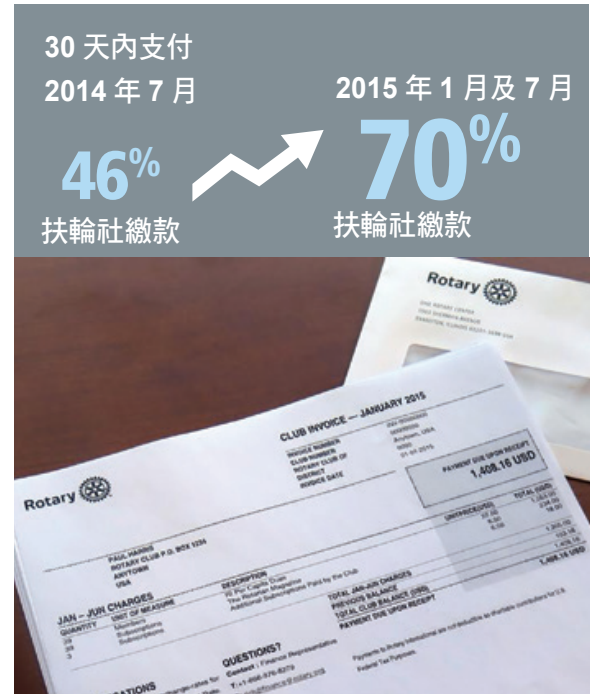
30 天內支付
2014 年 7 月

46%
扶輪社繳款

2015 年 1 月及 7 月

70%
扶輪社繳款

Rotary

Rotary

CLUB INVOICE – JANUARY 2015

INVOICE NUMBER
CLUB NUMBER
ROTARY CLUB OF
DISTRICT
INVOICE DATE

PAYMENT DUE UPON RECEIPT
1,408.16 USD

PAUL HARRIS
ROTARY CLUB P.O. BOX 1234
ANYTOWN
USA

JAN – JUN CHARGES
QUANTITY UNIT OF MEASURE
Members
Subscriptions
Subscriptions

DESCRIPTION

TOTAL JAN-JUN CHARGES
PREVIOUS BALANCE (USD)
TOTAL CLUB BALANCE (USD)
PAYMENT DUE UPON RECEIPT

1,408.16 USD

QUESTIONS?
Contact : Finance Representative
T +1-866-976-8279